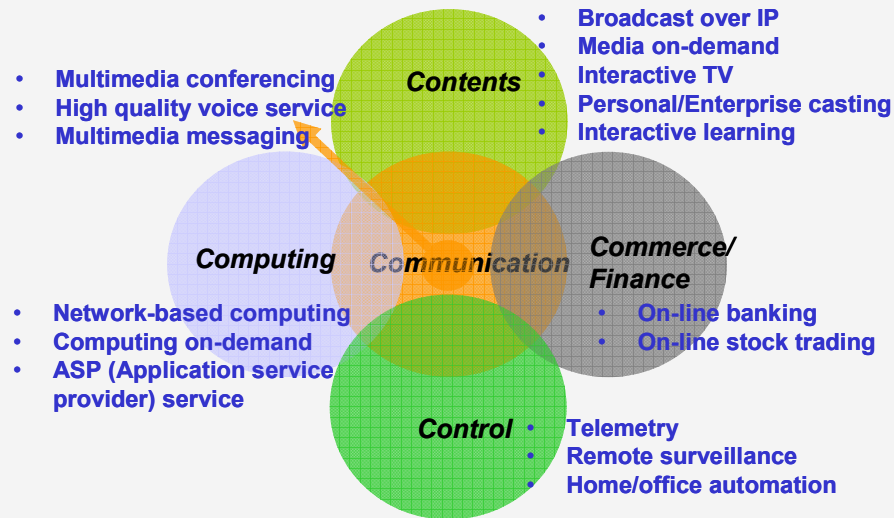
• Multimedia conferencing
• High quality voice service
• Multimedia messaging

Contents

• Broadcast over IP
• Media on-demand
• Interactive TV
• Personal/Enterprise casting
• Interactive learning

Computing

Communication

Commerce/ Finance

• Network-based computing
• Computing on-demand
• ASP (Application service provider) service

• On-line banking
• On-line stock trading

Control

• Telemetry
• Remote surveillance
• Home/office automation